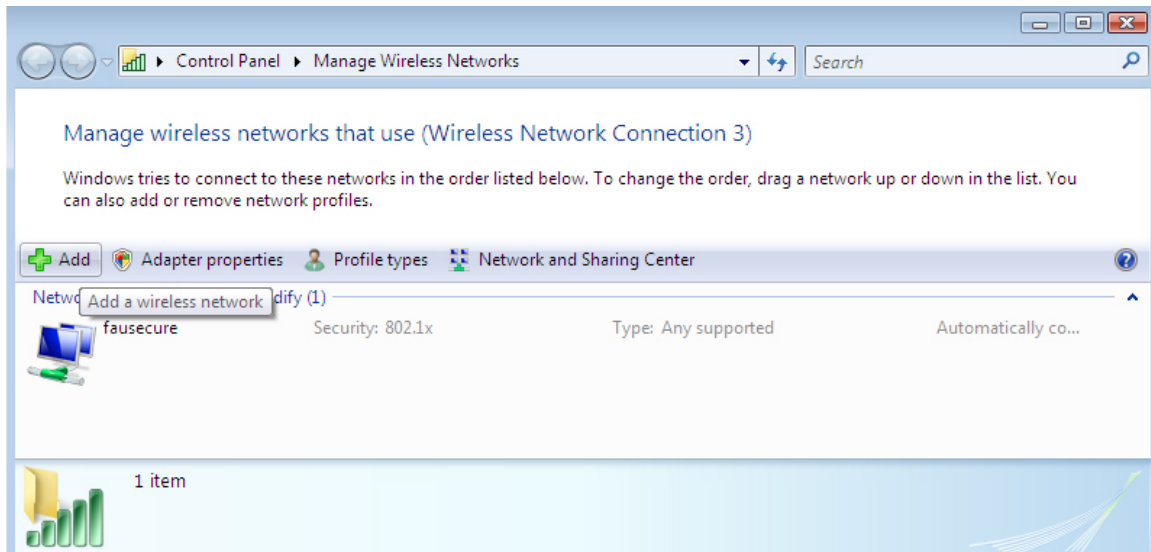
Control Panel ▸ Manage Wireless Networks

Search

Manage wireless networks that use (Wireless Network Connection 3)

Windows tries to connect to these networks in the order listed below. To change the order, drag a network up or down in the list. You can also add or remove network profiles.

Add Adapter properties Profile types Network and Sharing Center

Netw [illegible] Add a wireless network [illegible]dify (1)

fausecure Security: 802.1x Type: Any supported Automatically co...

1 item